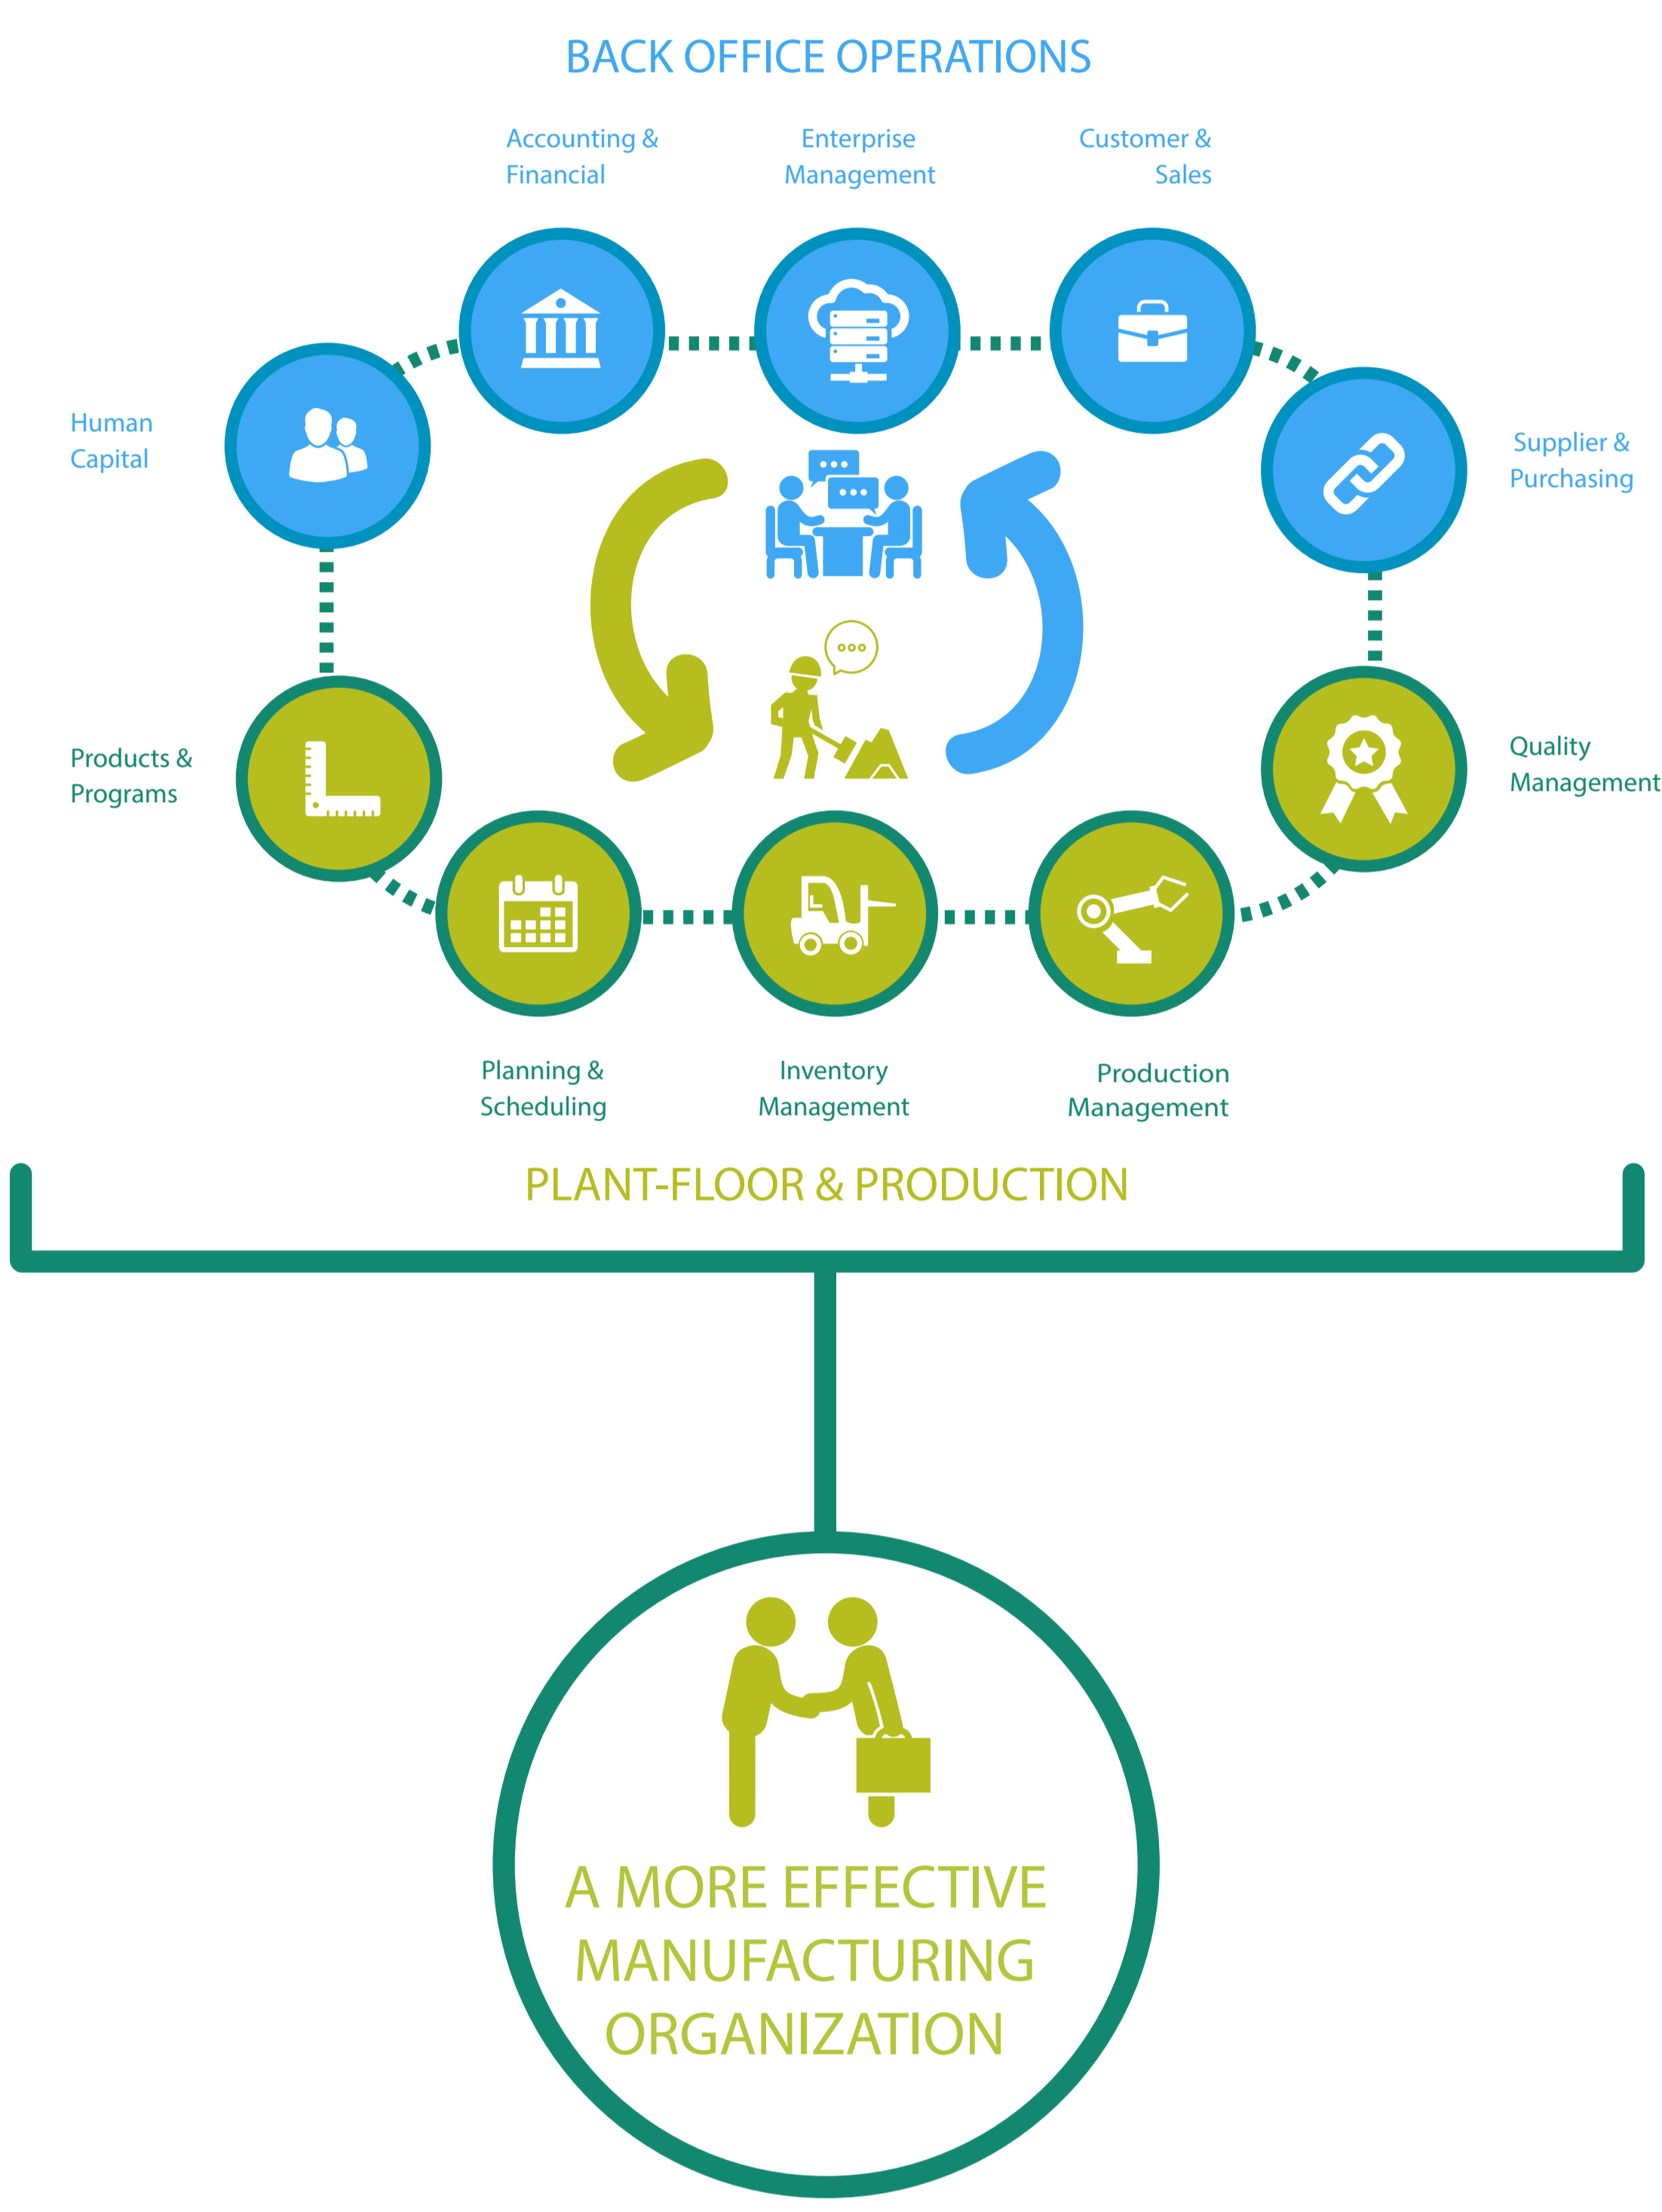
BACK OFFICE OPERATIONS

Accounting & Financial

Enterprise Management

Customer & Sales

Human Capital

Supplier & Purchasing

Products & Programs

Quality Management

Planning & Scheduling

Inventory Management

Production Management

PLANT-FLOOR & PRODUCTION

A MORE EFFECTIVE MANUFACTURING ORGANIZATION